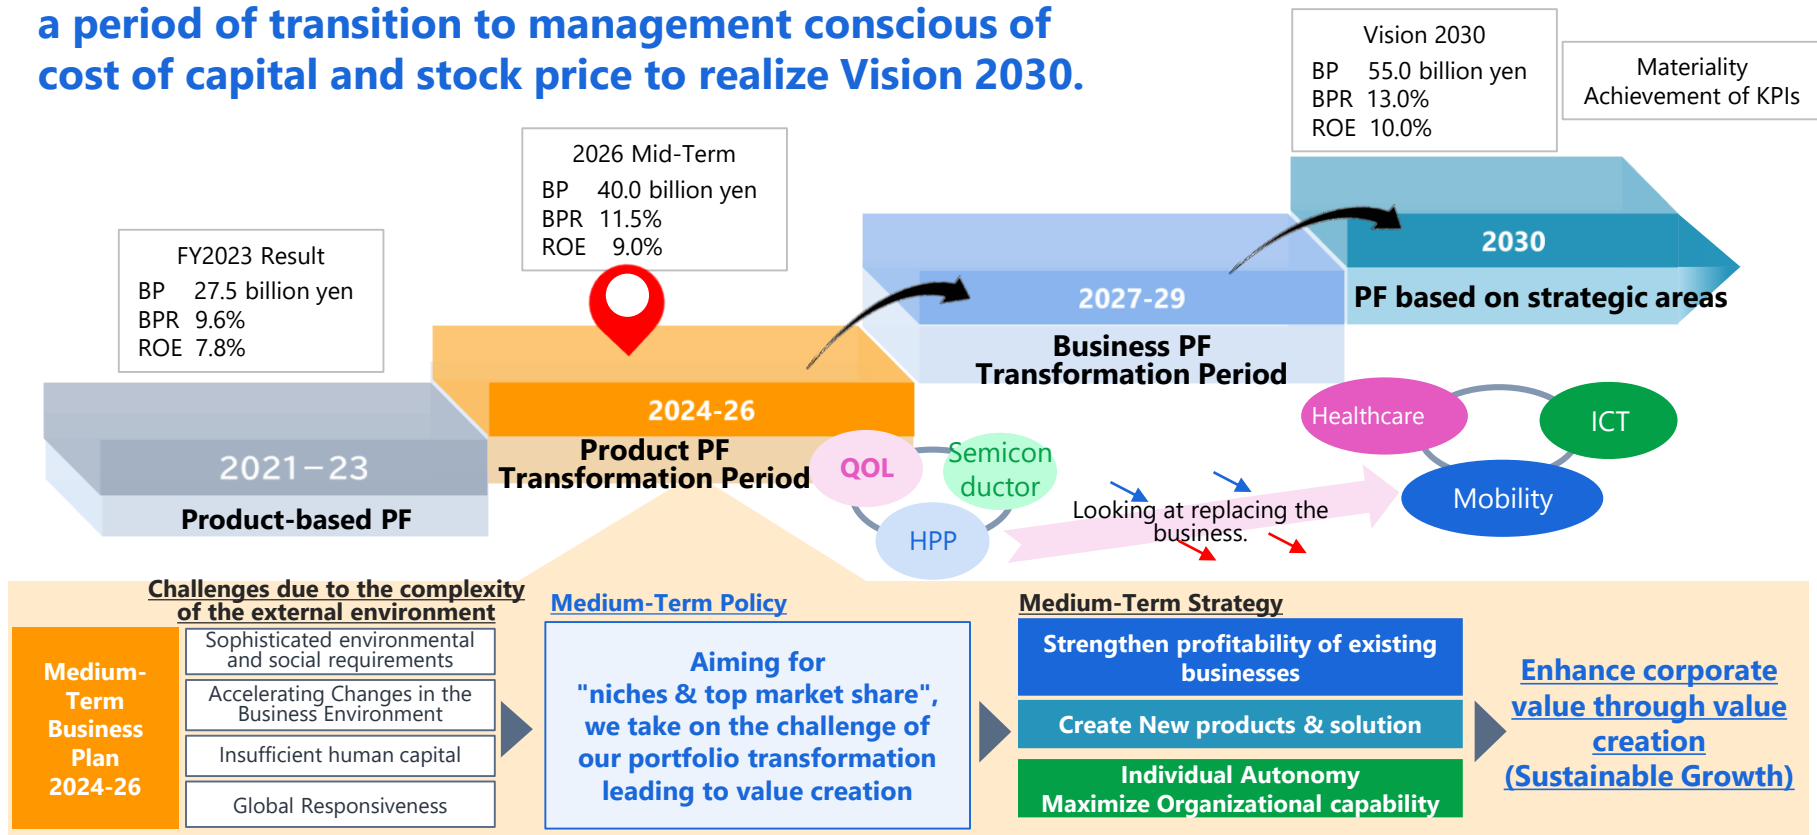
a period of transition to management conscious of cost of capital and stock price to realize Vision 2030.

Vision 2030
BP 55.0 billion yen
BPR 13.0%
ROE 10.0%

Materiality
Achievement of KPIs

2026 Mid-Term
BP 40.0 billion yen
BPR 11.5%
ROE 9.0%

FY2023 Result
BP 27.5 billion yen
BPR 9.6%
ROE 7.8%

2030
PF based on strategic areas

2027-29
Business PF
Transformation Period

2024-26
Product PF
Transformation Period

2021−23
Product-based PF

QOL
Semicon ductor
HPP
Healthcare
ICT
Mobility
Looking at replacing the business.

Challenges due to the complexity of the external environment

Medium-Term Business Plan 2024-26

Sophisticated environmental and social requirements
Accelerating Changes in the Business Environment
Insufficient human capital
Global Responsiveness

Medium-Term Policy
Aiming for "niches & top market share", we take on the challenge of our portfolio transformation leading to value creation

Medium-Term Strategy
Strengthen profitability of existing businesses
Create New products & solution
Individual Autonomy
Maximize Organizational capability

Enhance corporate value through value creation
(Sustainable Growth)